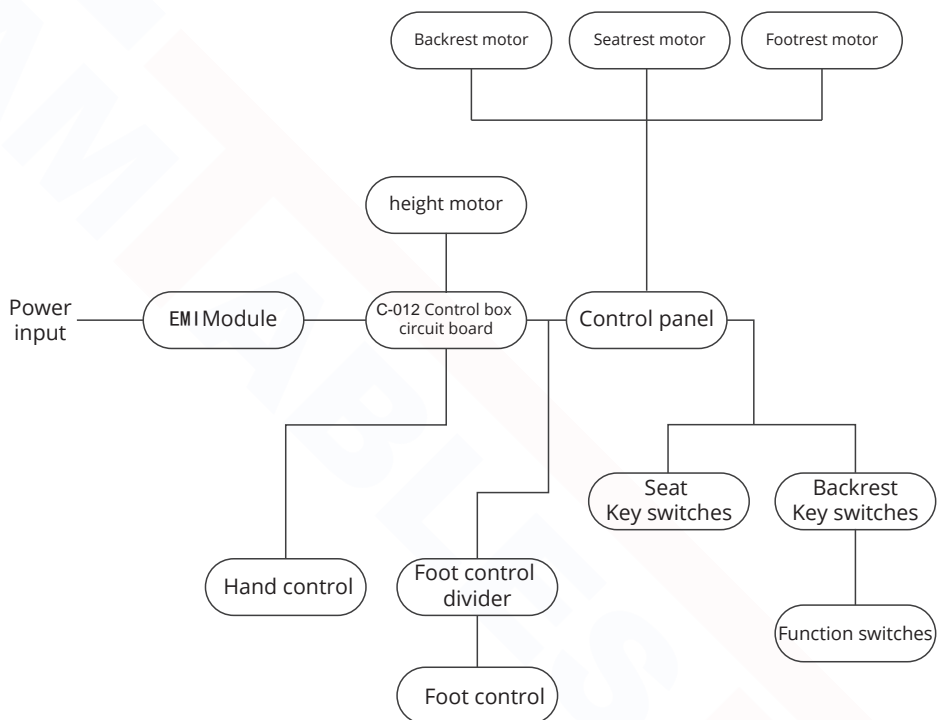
Backrest motor

Seatrest motor

Footrest motor

height motor

Power input

EMIModule

C-012 Control box circuit board

Control panel

Seat Key switches

Backrest Key switches

Hand control

Foot control divider

Function switches

Foot control